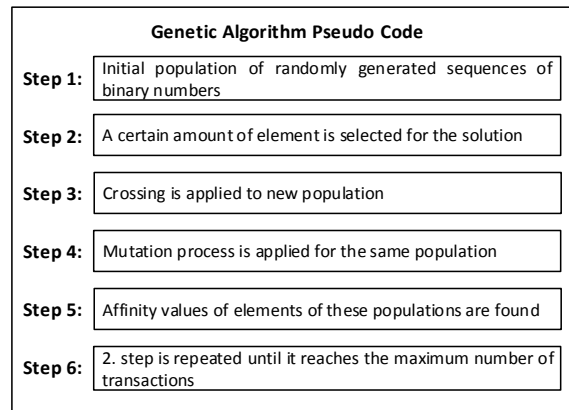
Genetic Algorithm Pseudo Code

Step 1: Initial population of randomly generated sequences of binary numbers

Step 2: A certain amount of element is selected for the solution

Step 3: Crossing is applied to new population

Step 4: Mutation process is applied for the same population

Step 5: Affinity values of elements of these populations are found

Step 6: 2. step is repeated until it reaches the maximum number of transactions